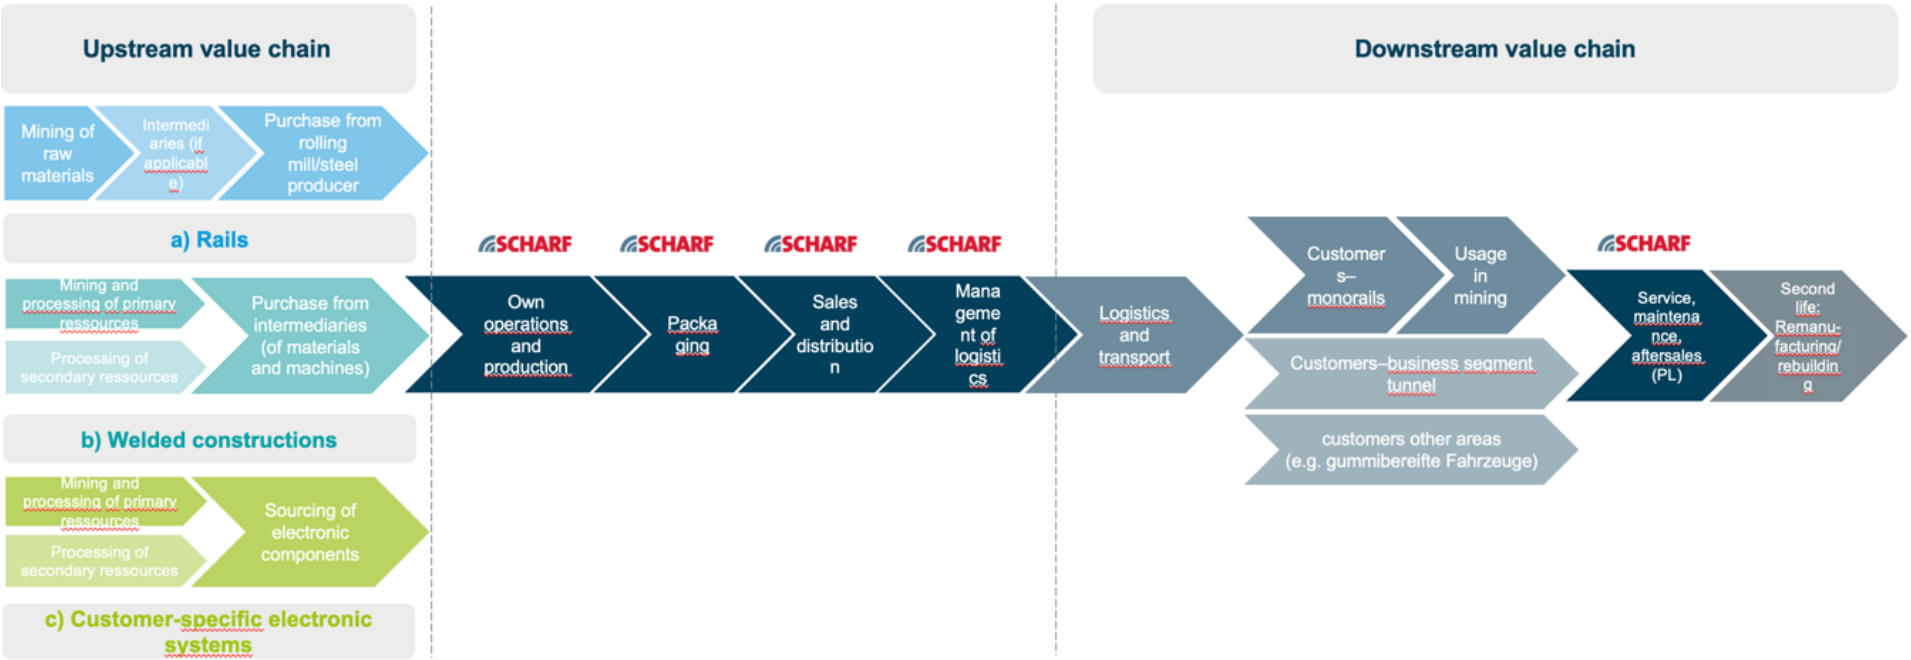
Upstream value chain

Downstream value chain

Mining of raw materials

Intermediaries (if applicable)

Purchase from rolling mill/steel producer

a) Rails

Mining and processing of primary ressources

Processing of secondary ressources

Purchase from intermediaries (of materials and machines)

b) Welded constructions

Mining and processing of primary ressources

Processing of secondary ressources

Sourcing of electronic components

c) Customer-specific electronic systems

SCHARF

SCHARF

SCHARF

SCHARF

Own operations and production

Packaging

Sales and distribution

Management of logistics

Logistics and transport

Customers–monorails

Usage in mining

Customers–business segment tunnel

customers other areas (e.g. gummibereifte Fahrzeuge)

SCHARF

Service, maintenance, aftersales (PL)

Second life: Remanufacturing/ rebuilding